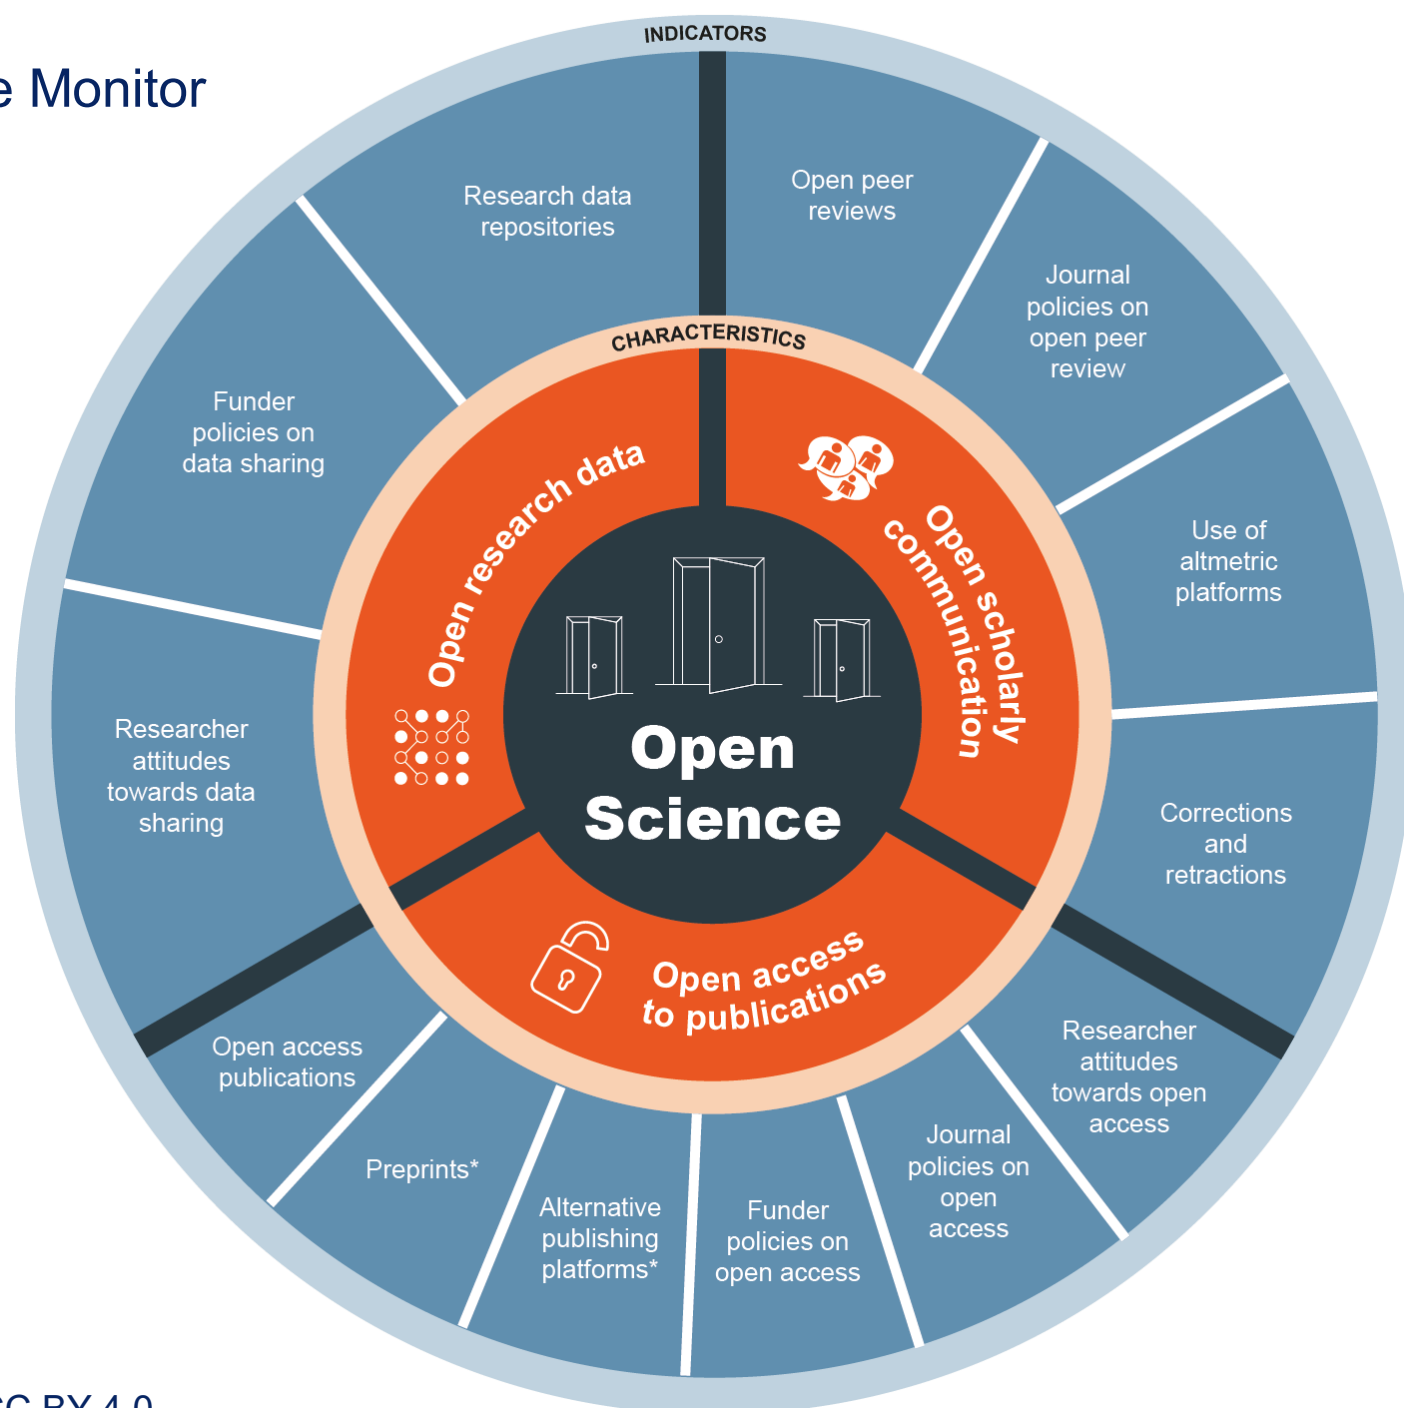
e Monitor

INDICATORS

Research data repositories

Open peer reviews

Journal policies on open peer review

Funder policies on data sharing

Use of altmetric platforms

Researcher attitudes towards data sharing

Corrections and retractions

CHARACTERISTICS

Open research data

Open scholarly communication

Open Science

Open access to publications

Open access publications

Preprints*

Alternative publishing platforms*

Funder policies on open access

Journal policies on open access

Researcher attitudes towards open access

CC BY 4.0